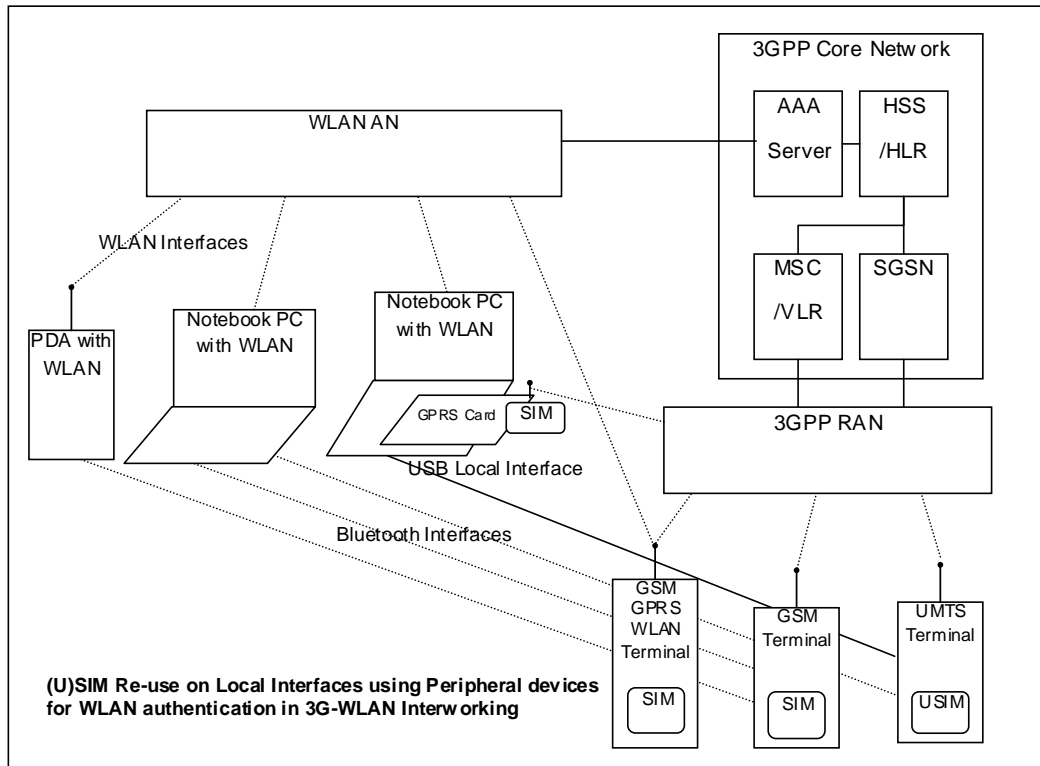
3GPP Core Network

AAA Server

HSS /HLR

WLAN AN

WLAN Interfaces

MSC /VLR

SGSN

PDA with WLAN

Notebook PC with WLAN

Notebook PC with WLAN

GPRS Card

SIM

3GPP RAN

USB Local Interface

Bluetooth Interfaces

GSM GPRS WLAN Terminal

SIM

GSM Terminal

SIM

UMTS Terminal

USIM

(U)SIM Re-use on Local Interfaces using Peripheral devices for WLAN authentication in 3G-WLAN Interworking